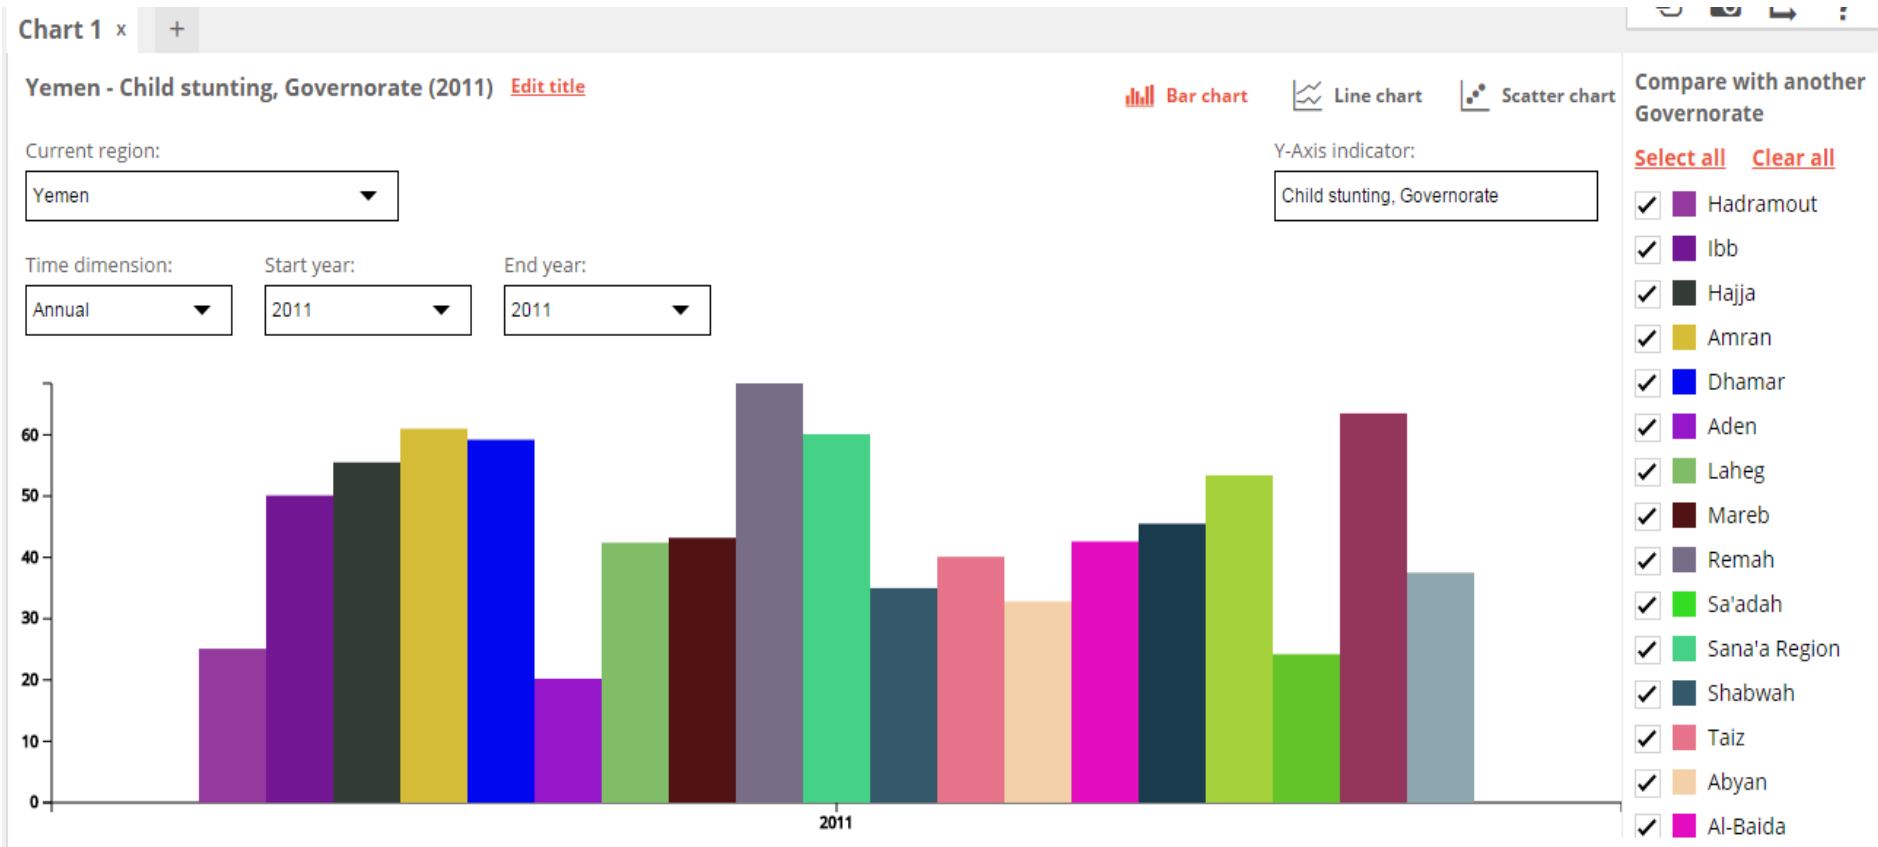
Chart 1 x +

Yemen - Child stunting, Governorate (2011) Edit title

Bar chart Line chart Scatter chart

Current region:
Yemen

Y-Axis indicator:
Child stunting, Governorate

Time dimension:
Annual

Start year:
2011

End year:
2011

60
50
40
30
20
10
0

2011

Compare with another Governorate

Select all Clear all

Hadramout
Ibb
Hajja
Amran
Dhamar
Aden
Laheg
Mareb
Remah
Sa'adah
Sana'a Region
Shabwah
Taiz
Abyan
Al-Baida